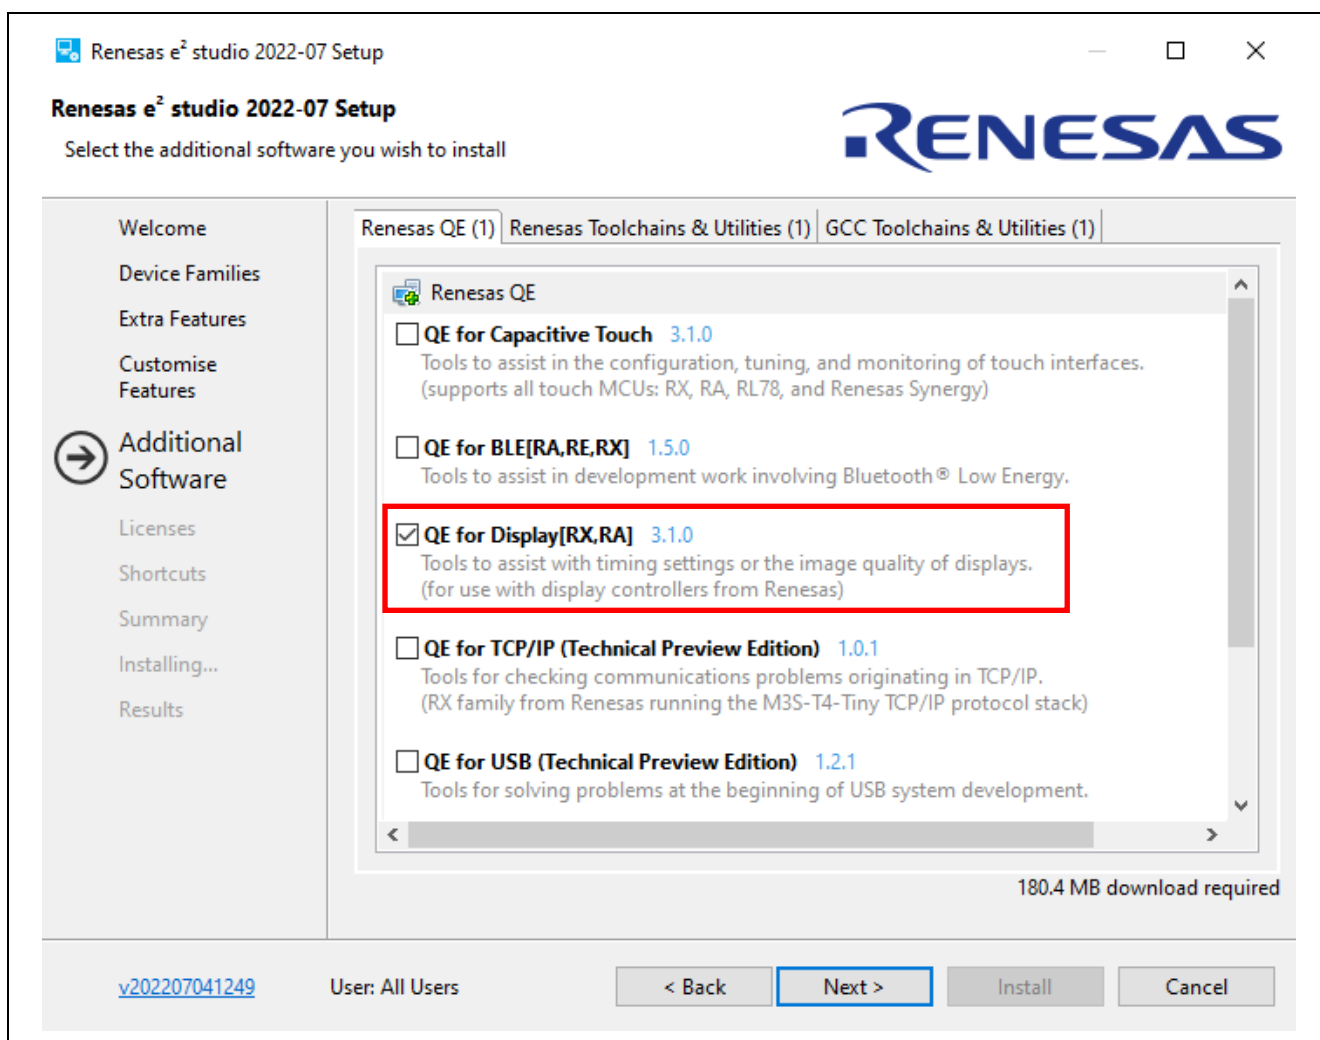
Renesas e$^2$ studio 2022-07 Setup

Renesas e$^2$ studio 2022-07 Setup

Select the additional software you wish to install

RENESAS

Welcome

Device Families

Extra Features

Customise Features

Additional Software

Licenses

Shortcuts

Summary

Installing...

Results

Renesas QE (1) | Renesas Toolchains & Utilities (1) | GCC Toolchains & Utilities (1)

Renesas QE

QE for Capacitive Touch 3.1.0
Tools to assist in the configuration, tuning, and monitoring of touch interfaces.
(supports all touch MCUs: RX, RA, RL78, and Renesas Synergy)

QE for BLE[RA,RE,RX] 1.5.0
Tools to assist in development work involving Bluetooth® Low Energy.

QE for Display[RX,RA] 3.1.0
Tools to assist with timing settings or the image quality of displays.
(for use with display controllers from Renesas)

QE for TCP/IP (Technical Preview Edition) 1.0.1
Tools for checking communications problems originating in TCP/IP.
(RX family from Renesas running the M3S-T4-Tiny TCP/IP protocol stack)

QE for USB (Technical Preview Edition) 1.2.1
Tools for solving problems at the beginning of USB system development.

180.4 MB download required

v202207041249

User: All Users

< Back

Next >

Install

Cancel